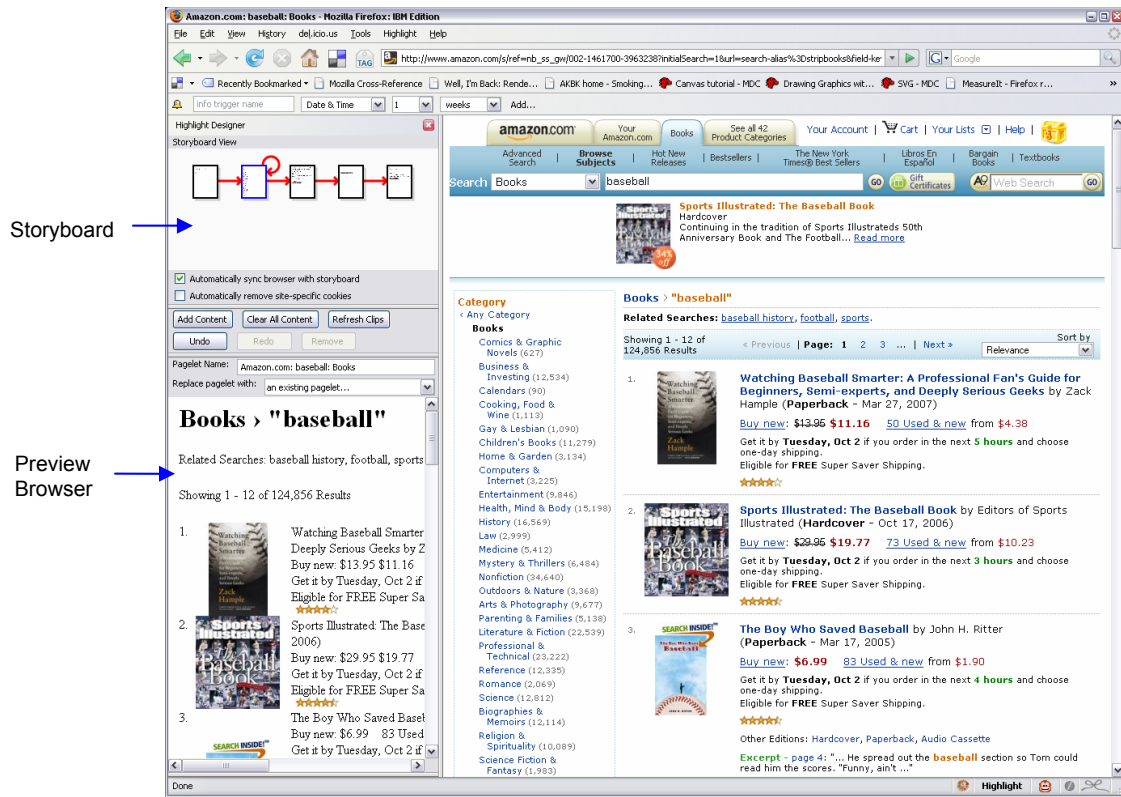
Amazon.com: baseball: Books - Mozilla Firefox: IBM Edition

File Edit View History del.icio.us Tools Highlight Help

http://www.amazon.com/s/ref=nb_ss_gw/002-1461700-3963238?initialSearch=1&url=search-alias%3Dstripbooks&field-ke

Google

Recently Bookmarked | Mozilla Cross-Reference | Well, I'm Back: Rende... | AKBK home - Smoking... | Canvas tutorial - MDC | Drawing Graphics wit... | SVG - MDC | MeasureIt - Firefox r...

info trigger name | Date & Time | 1 | weeks | Add...

Highlight Designer

Storyboard View

Storyboard

Automatically sync browser with storyboard
Automatically remove site-specific cookies

Add Content | Clear All Content | Refresh Clips
Undo | Redo | Remove

Pagelet Name: Amazon.com: baseball: Books
Replace pagelet with: an existing pagelet...

Books › "baseball"

Related Searches: baseball history, football, sports

Showing 1 - 12 of 124,856 Results

1. Watching Baseball Smarter Deeply Serious Geeks by Z Buy new: $13.95 $11.16 Get it by Tuesday, Oct 2 if Eligible for FREE Super Sa

2. Sports Illustrated: The Base 2006) Buy new: $29.95 $19.77 Get it by Tuesday, Oct 2 if Eligible for FREE Super Sa

3. The Boy Who Saved Baset Buy new: $6.99 83 Used Get it by Tuesday, Oct 2 if

Preview Browser

amazon.com | Your Amazon.com | Books | See all 42 Product Categories | Your Account | Cart | Your Lists | Help

Advanced Search | Browse Subjects | Hot New Releases | Bestsellers | The New York Times® Best Sellers | Libros En Español | Bargain Books | Textbooks

Search Books baseball GO Gift Certificates Web Search GO

Sports Illustrated: The Baseball Book
Hardcover
Continuing in the tradition of Sports Illustrateds 50th Anniversary Book and The Football... Read more
34% off

Category
‹ Any Category
Books
Comics & Graphic Novels (627)
Business & Investing (12,534)
Calendars (90)
Cooking, Food & Wine (1,113)
Gay & Lesbian (1,090)
Children's Books (11,279)
Home & Garden (3,134)
Computers & Internet (3,225)
Entertainment (9,846)
Health, Mind & Body (15,198)
History (16,569)
Law (2,999)
Medicine (5,412)
Mystery & Thrillers (6,484)
Nonfiction (34,640)
Outdoors & Nature (3,368)
Arts & Photography (9,677)
Parenting & Families (6,193)
Literature & Fiction (22,539)
Professional & Technical (23,222)
Reference (12,335)
Romance (2,069)
Science (12,812)
Biographies & Memoirs (12,114)
Religion & Spirituality (10,089)
Science Fiction & Fantasy (1,983)

Books › "baseball"
Related Searches: baseball history, football, sports.

Showing 1 - 12 of 124,856 Results
« Previous | Page: 1 2 3 ... | Next »
Sort by Relevance

1. Watching Baseball Smarter: A Professional Fan's Guide for Beginners, Semi-experts, and Deeply Serious Geeks by Zack Hample (Paperback - Mar 27, 2007)
Buy new: $13.95 $11.16 50 Used & new from $4.38
Get it by Tuesday, Oct 2 if you order in the next 5 hours and choose one-day shipping.
Eligible for FREE Super Saver Shipping.

2. Sports Illustrated: The Baseball Book by Editors of Sports Illustrated (Hardcover - Oct 17, 2006)
Buy new: $29.95 $19.77 73 Used & new from $10.23
Get it by Tuesday, Oct 2 if you order in the next 3 hours and choose one-day shipping.
Eligible for FREE Super Saver Shipping.

3. The Boy Who Saved Baseball by John H. Ritter (Paperback - Mar 17, 2005)
Buy new: $6.99 83 Used & new from $1.90
Get it by Tuesday, Oct 2 if you order in the next 4 hours and choose one-day shipping.
Eligible for FREE Super Saver Shipping.
Other Editions: Hardcover, Paperback, Audio Cassette
Excerpt - page 4: "... He spread out the baseball section so Tom could read him the scores. "Funny, ain't ..."

Done | Highlight